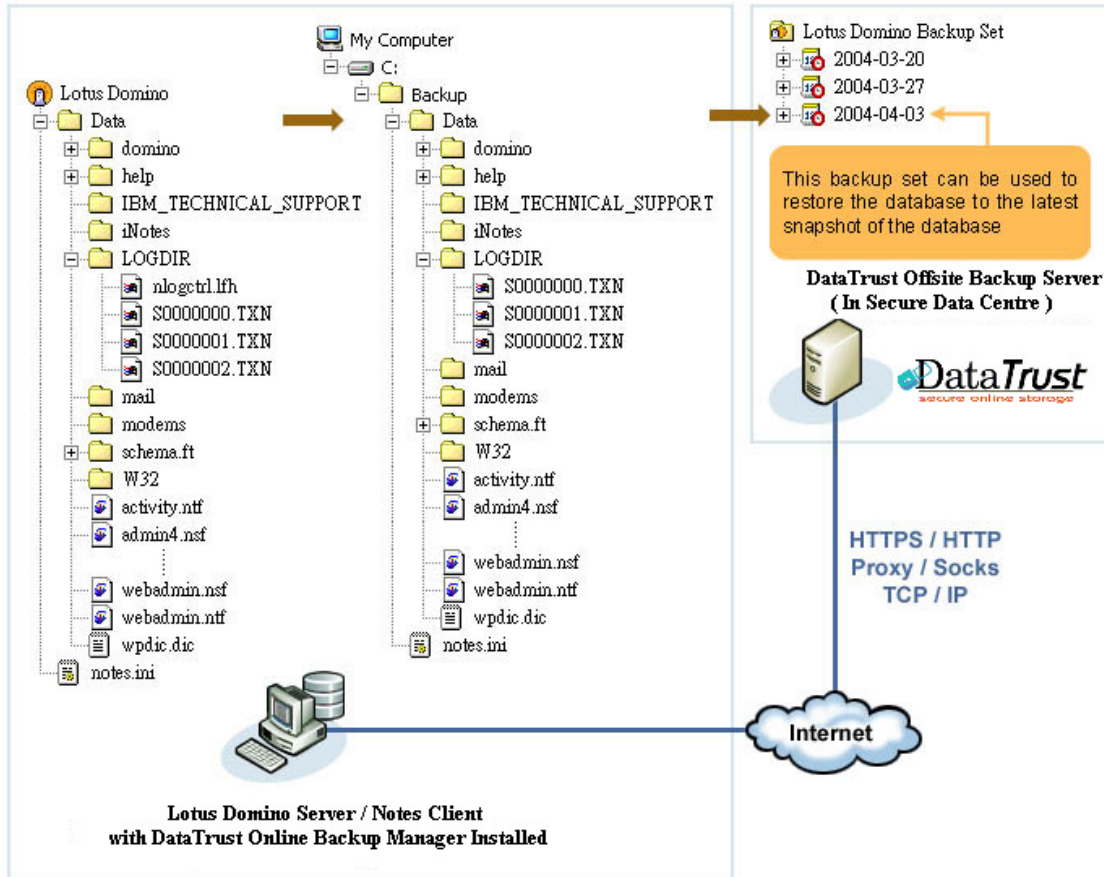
My Computer
C:
Backup
Data
domino
help
IBM_TECHNICAL_SUPPORT
iNotes
LOGDIR
S0000000.TXN
S0000001.TXN
S0000002.TXN
mail
modems
schema.ft
W32
activity.ntf
admin4.nsf
webadmin.nsf
webadmin.ntf
wpdic.dic
notes.ini

Lotus Domino
Data
domino
help
IBM_TECHNICAL_SUPPORT
iNotes
LOGDIR
nlogctrl.lfh
S0000000.TXN
S0000001.TXN
S0000002.TXN
mail
modems
schema.ft
W32
activity.ntf
admin4.nsf
webadmin.nsf
webadmin.ntf
wpdic.dic
notes.ini

Lotus Domino Backup Set
2004-03-20
2004-03-27
2004-04-03

This backup set can be used to restore the database to the latest snapshot of the database

DataTrust Offsite Backup Server
( In Secure Data Centre )

DataTrust
secure online storage

HTTPS / HTTP
Proxy / Socks
TCP / IP

Internet

Lotus Domino Server / Notes Client
with DataTrust Online Backup Manager Installed